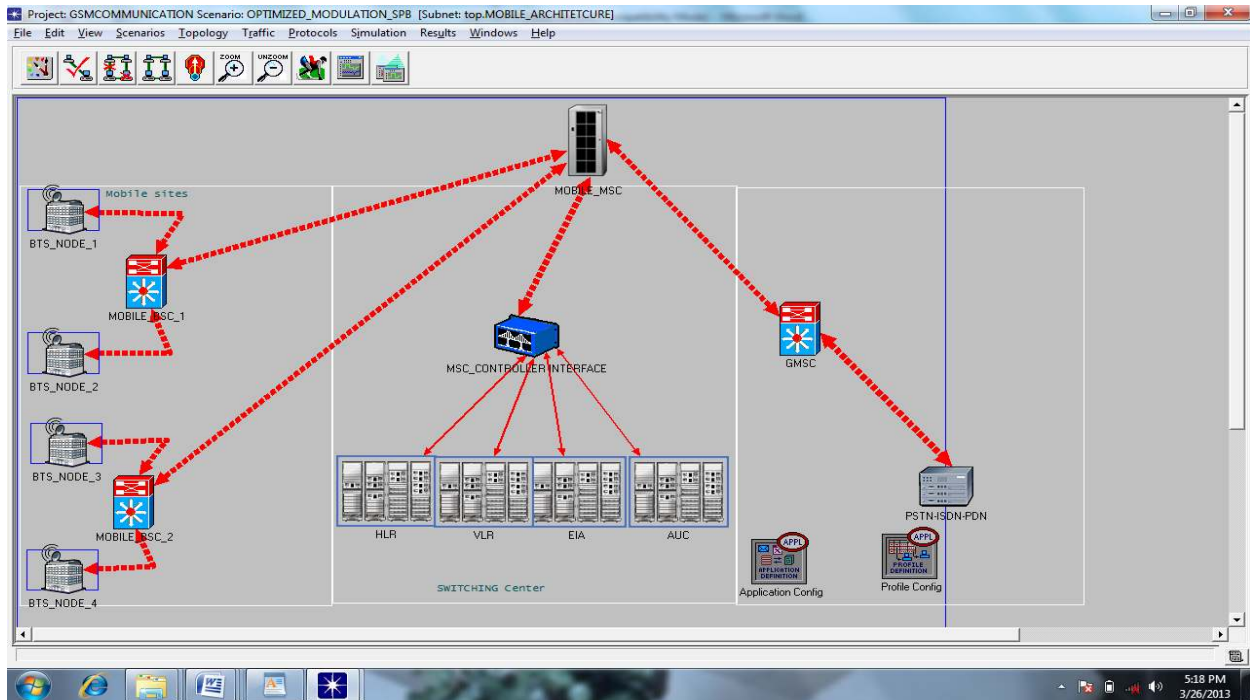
Project: GSMCOMMUNICATION Scenario: OPTIMIZED_MODULATION_SPB [Subnet: top.MOBILE_ARCHITETCURE]

File Edit View Scenarios Topology Traffic Protocols Simulation Results Windows Help

ZOOM UNZOOM

Mobile sites

BTS_NODE_1

MOBILE_BSC_1

BTS_NODE_2

BTS_NODE_3

MOBILE_BSC_2

BTS_NODE_4

MOBILE_MSC

MSC_CONTROLLER INTERFACE

HLR VLR EIA AUC

SWITCHING Center

GMSC

PSTN-ISDN-PDN

APPL APPLICATION DEFINITION

Application Config

APPL PROFILE DEFINITION

Profile Config

5:18 PM
3/26/2013